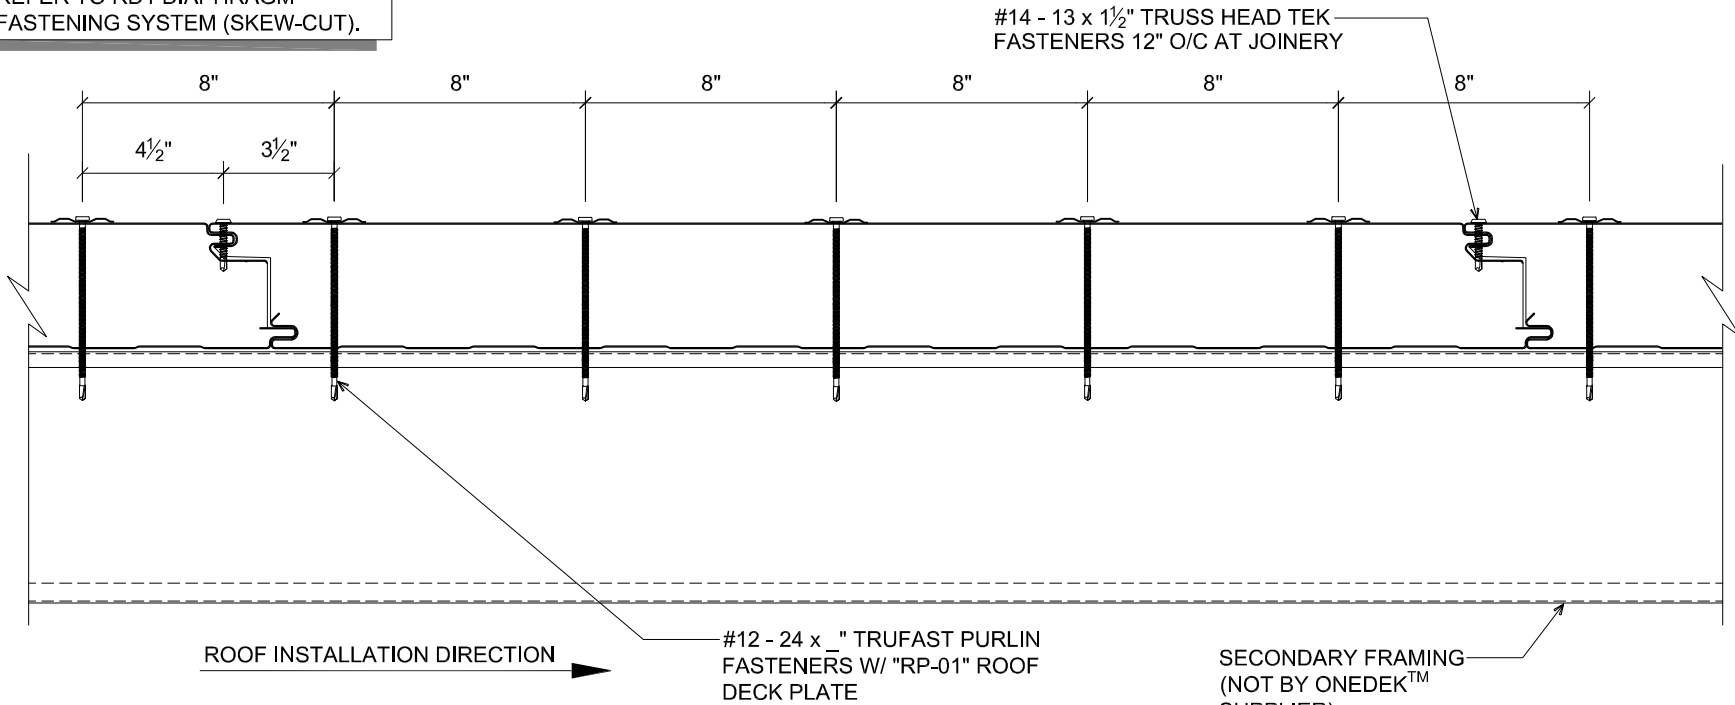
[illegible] TO RDT DIAPHRAGM
FASTENING SYSTEM (SKEW-CUT).

#14 - 13 x $1\frac{1}{2}$" TRUSS HEAD TEK FASTENERS 12" O/C AT JOINERY

8"
8"
8"
8"
8"
8"

$4\frac{1}{2}$"
$3\frac{1}{2}$"

ROOF INSTALLATION DIRECTION

#12 - 24 x _" TRUFAST PURLIN FASTENERS W/ "RP-01" ROOF DECK PLATE

SECONDARY FRAMING (NOT BY ONEDEK$^{TM}$ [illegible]